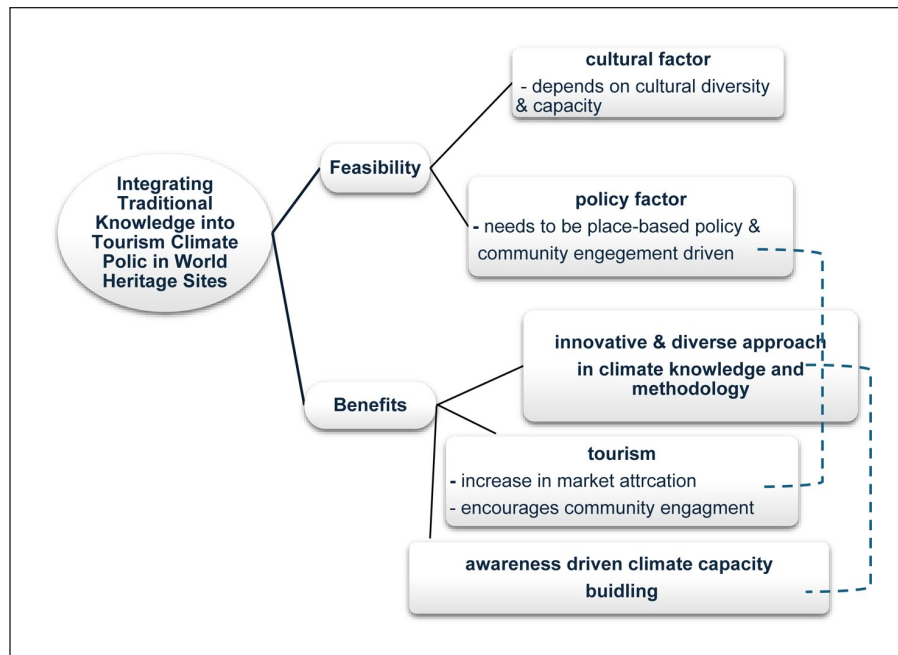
Integrating Traditional Knowledge into Tourism Climate Polic in World Heritage Sites

Feasibility

cultural factor
- depends on cultural diversity & capacity

policy factor
- needs to be place-based policy & community engegement driven

Benefits

innovative & diverse approach in climate knowledge and methodology

tourism
- increase in market attrcation
- encourages community engagment

awareness driven climate capacity buidling